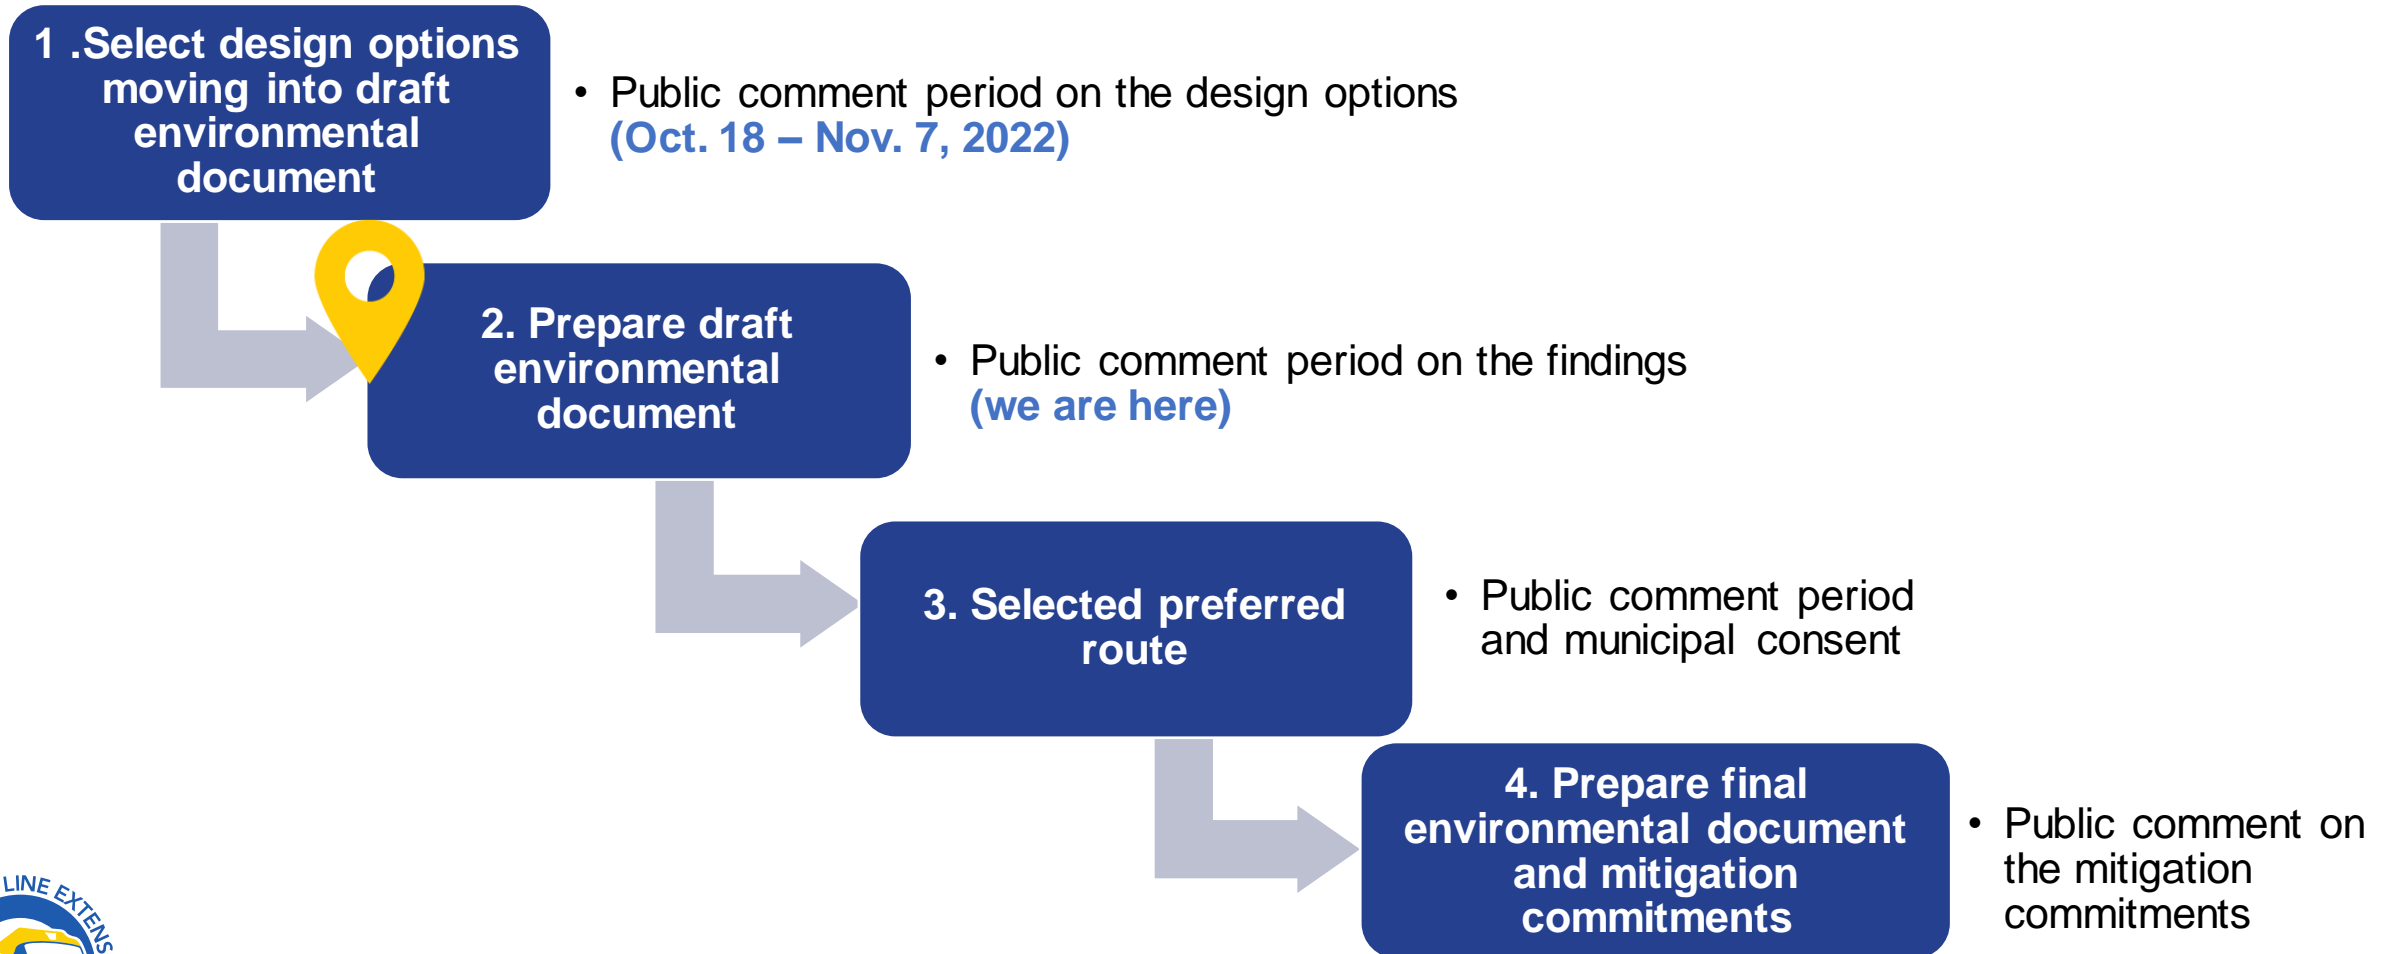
1 .Select design options moving into draft environmental document

• Public comment period on the design options (Oct. 18 – Nov. 7, 2022)

2. Prepare draft environmental document

• Public comment period on the findings (we are here)

3. Selected preferred route

• Public comment period and municipal consent

4. Prepare final environmental document and mitigation commitments

• Public comment on the mitigation commitments

LINE EXTENS